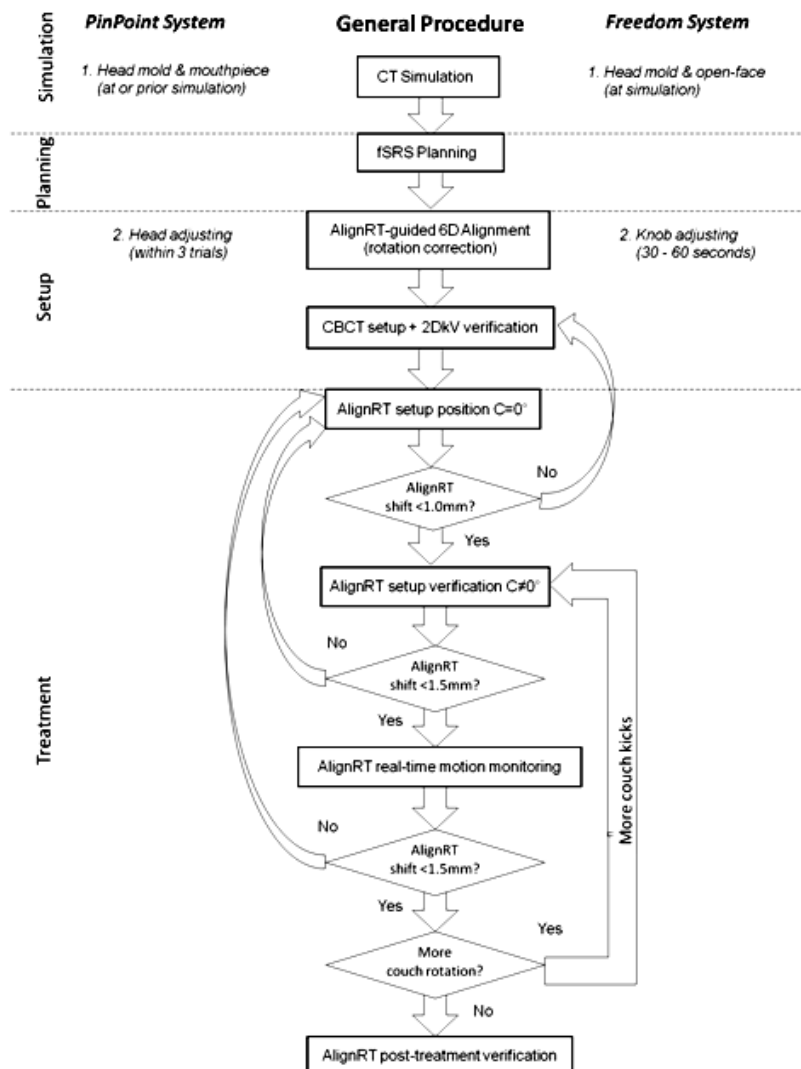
PinPoint System

General Procedure

Freedom System

Simulation

1. Head mold & mouthpiece (at or prior simulation)

CT Simulation

1. Head mold & open-face (at simulation)

Planning

fSRS Planning

Setup

2. Head adjusting (within 3 trials)

AlignRT-guided 6D Alignment (rotation correction)

2. Knob adjusting (30 - 60 seconds)

CBCT setup + 2DkV verification

Treatment

AlignRT setup position C=0°

AlignRT shift <1.0mm?

No

Yes

AlignRT setup verification C≠0°

No

AlignRT shift <1.5mm?

Yes

AlignRT real-time motion monitoring

No

AlignRT shift <1.5mm?

More couch kicks

Yes

Yes

More couch rotation?

No

AlignRT post-treatment verification